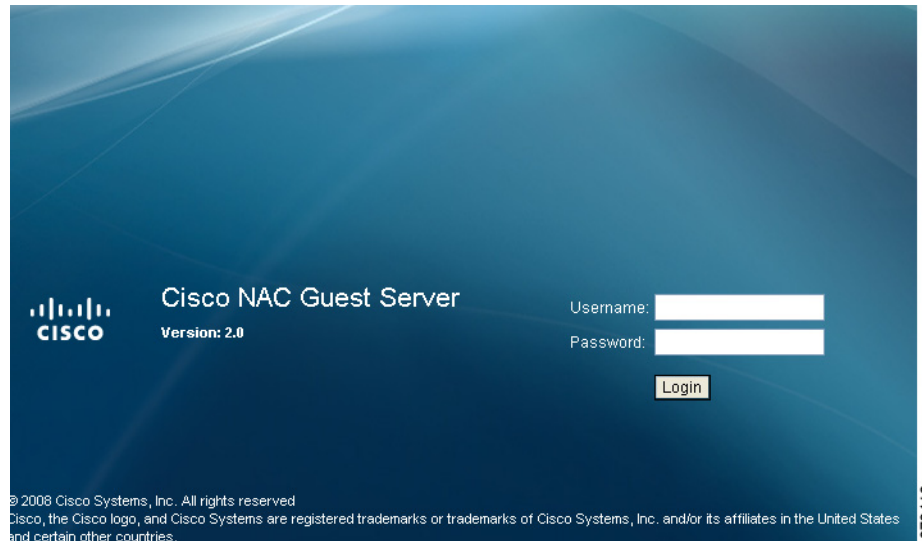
CISCO

Cisco NAC Guest Server

Version: 2.0

Username:

Password:

Login

© 2008 Cisco Systems, Inc. All rights reserved
Cisco, the Cisco logo, and Cisco Systems are registered trademarks or trademarks of Cisco Systems, Inc. and/or its affiliates in the United States and certain other countries.